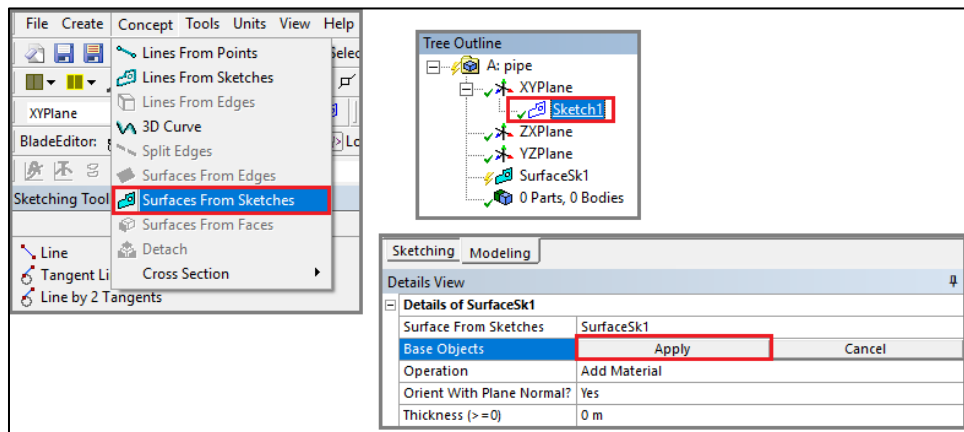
File Create Concept Tools Units View Help

Selec

XYPlane

BladeEditor:

Lo

Sketching Tool

Lines From Points
Lines From Sketches
Lines From Edges
3D Curve
Split Edges
Surfaces From Edges
Surfaces From Sketches
Surfaces From Faces
Detach
Cross Section

Line
Tangent Li
Line by 2 Tangents

Tree Outline
A: pipe
XYPlane
Sketch1
ZXPlane
YZPlane
SurfaceSk1
0 Parts, 0 Bodies

Sketching Modeling

Details View

| Details of SurfaceSk1 | |
|---|---|
| Surface From Sketches | SurfaceSk1 |
| Base Objects | Apply Cancel |
| Operation | Add Material |
| Orient With Plane Normal? | Yes |
| Thickness (>=0) | 0 m |